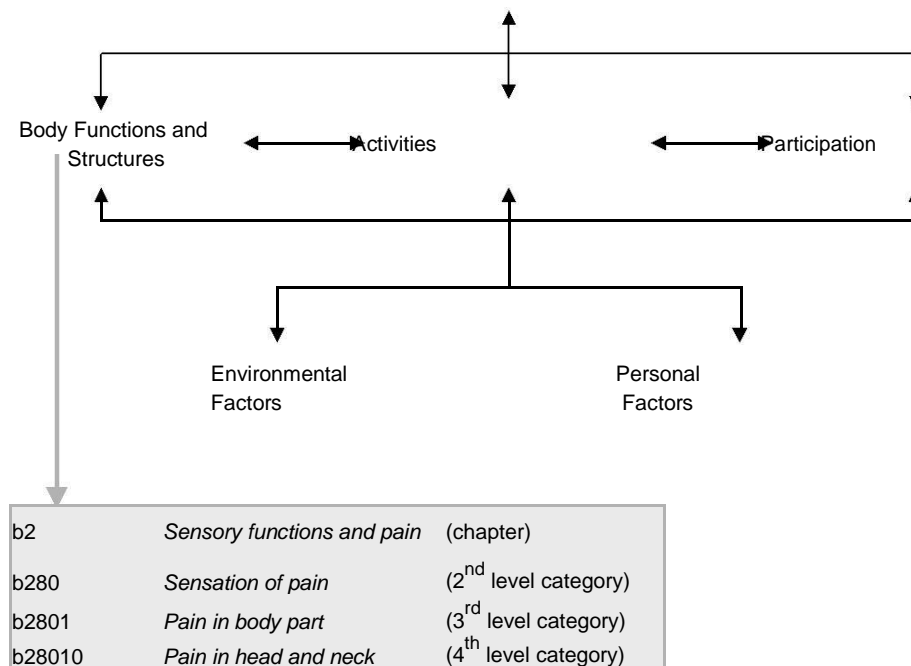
Body Functions and Structures

Activities

Participation

Environmental Factors

Personal Factors

| | | |
|---|---|---|
| b2 | *Sensory functions and pain* | (chapter) |
| b280 | *Sensation of pain* | ($2^{nd}$ level category) |
| b2801 | *Pain in body part* | ($3^{rd}$ level category) |
| b28010 | *Pain in head and neck* | ($4^{th}$ level category) |